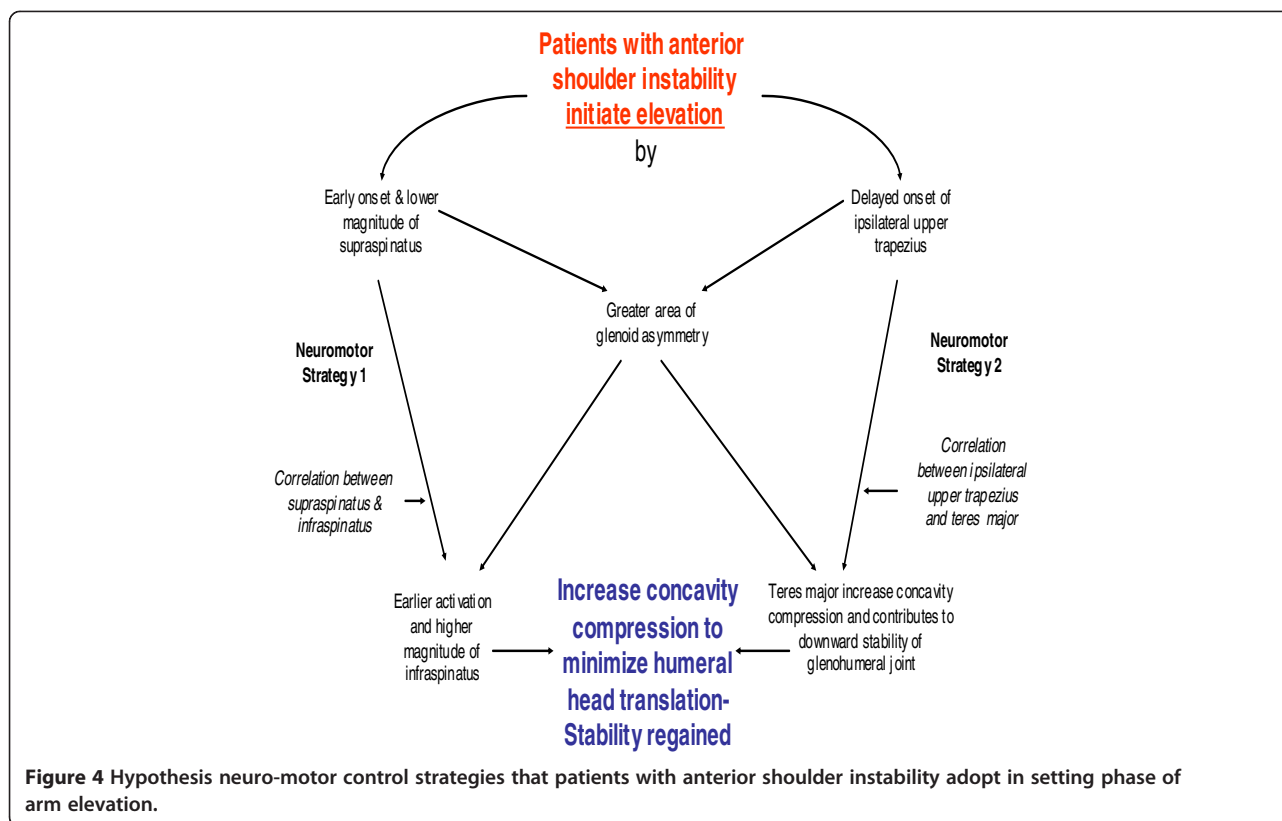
Patients with anterior shoulder instability initiate elevation by

Early onset & lower magnitude of supraspinatus

Delayed onset of ipsilateral upper trapezius

Greater area of glenoid asymmetry

Neuromotor Strategy 1

Neuromotor Strategy 2

Correlation between supraspinatus & infraspinatus

Correlation between ipsilateral upper trapezius and teres major

Earlier activation and higher magnitude of infraspinatus

Increase concavity compression to minimize humeral head translation- Stability regained

Teres major increase concavity compression and contributes to downward stability of glenohumeral joint

Figure 4 Hypothesis neuro-motor control strategies that patients with anterior shoulder instability adopt in setting phase of arm elevation.